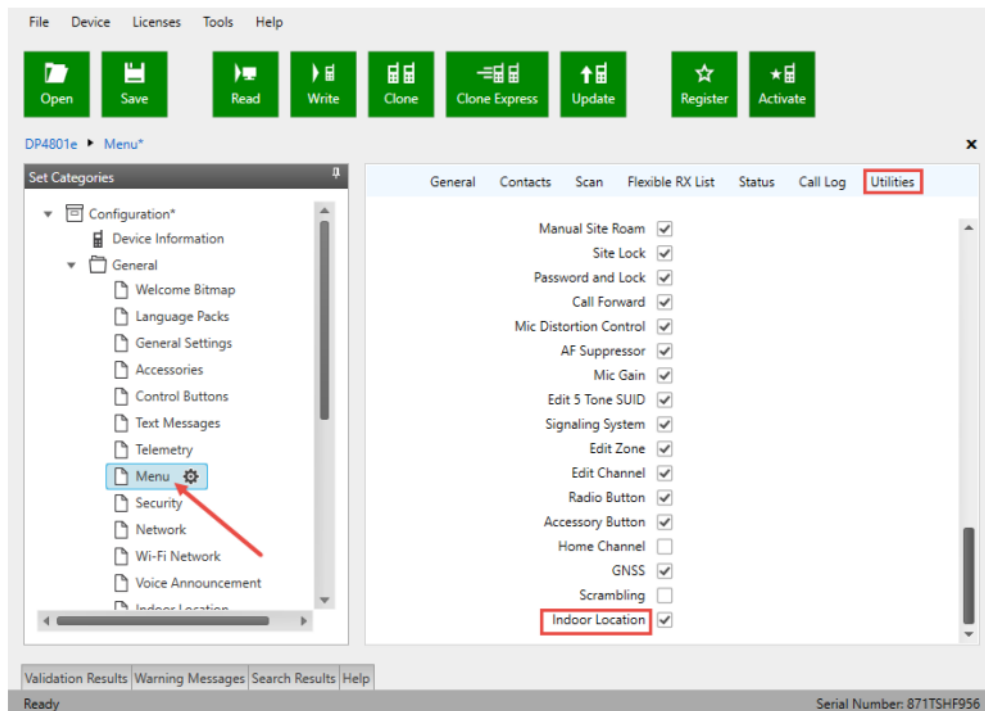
File Device Licenses Tools Help

Open Save Read Write Clone Clone Express Update Register Activate

DP4801e ▸ Menu*

Set Categories

Configuration*
Device Information
General
Welcome Bitmap
Language Packs
General Settings
Accessories
Control Buttons
Text Messages
Telemetry
Menu
Security
Network
Wi-Fi Network
Voice Announcement
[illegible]

General Contacts Scan Flexible RX List Status Call Log Utilities

Manual Site Roam
Site Lock
Password and Lock
Call Forward
Mic Distortion Control
AF Suppressor
Mic Gain
Edit 5 Tone SUID
Signaling System
Edit Zone
Edit Channel
Radio Button
Accessory Button
Home Channel
GNSS
Scrambling
Indoor Location

Validation Results Warning Messages Search Results Help

Ready

Serial Number: 871TSHF956